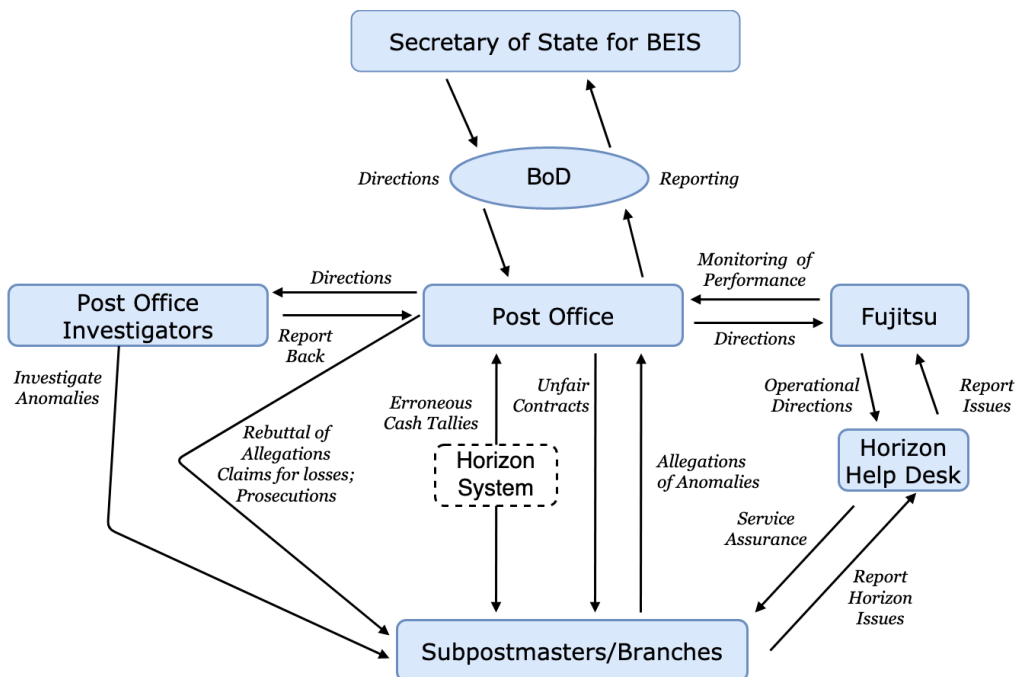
Secretary of State for BEIS

Directions

BoD

Reporting

Monitoring of Performance

Directions

Post Office Investigators

Post Office

Fujitsu

Report Back

Directions

Investigate Anomalies

Erroneous Cash Tallies

Unfair Contracts

Operational Directions

Report Issues

Rebuttal of Allegations Claims for losses; Prosecutions

Horizon System

Allegations of Anomalies

Horizon Help Desk

Service Assurance

Report Horizon Issues

Subpostmasters/Branches